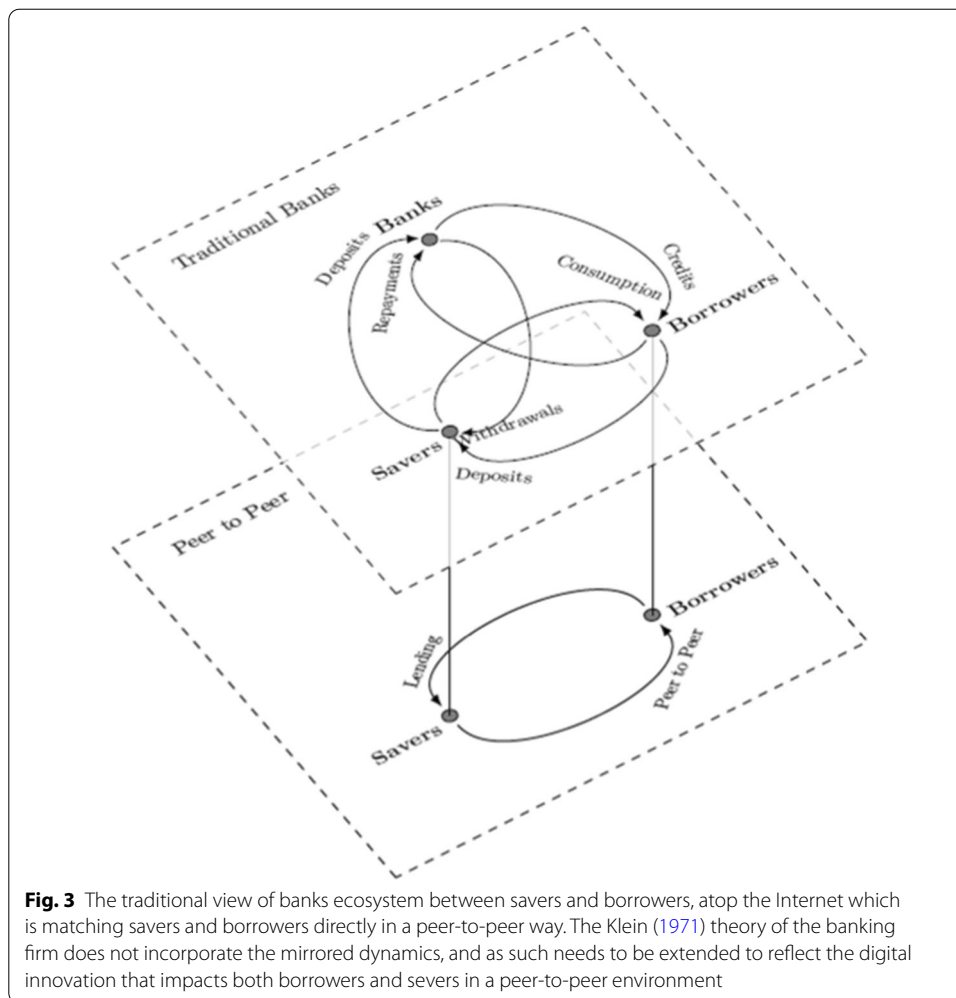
Traditional Banks

Banks

Deposits

Repayments

Credits

Consumption

Borrowers

Withdrawals

Savers

Deposits

Peer to Peer

Borrowers

Lending

Peer to Peer

Savers

**Fig. 3** The traditional view of banks ecosystem between savers and borrowers, atop the Internet which is matching savers and borrowers directly in a peer-to-peer way. The Klein (1971) theory of the banking firm does not incorporate the mirrored dynamics, and as such needs to be extended to reflect the digital innovation that impacts both borrowers and severs in a peer-to-peer environment